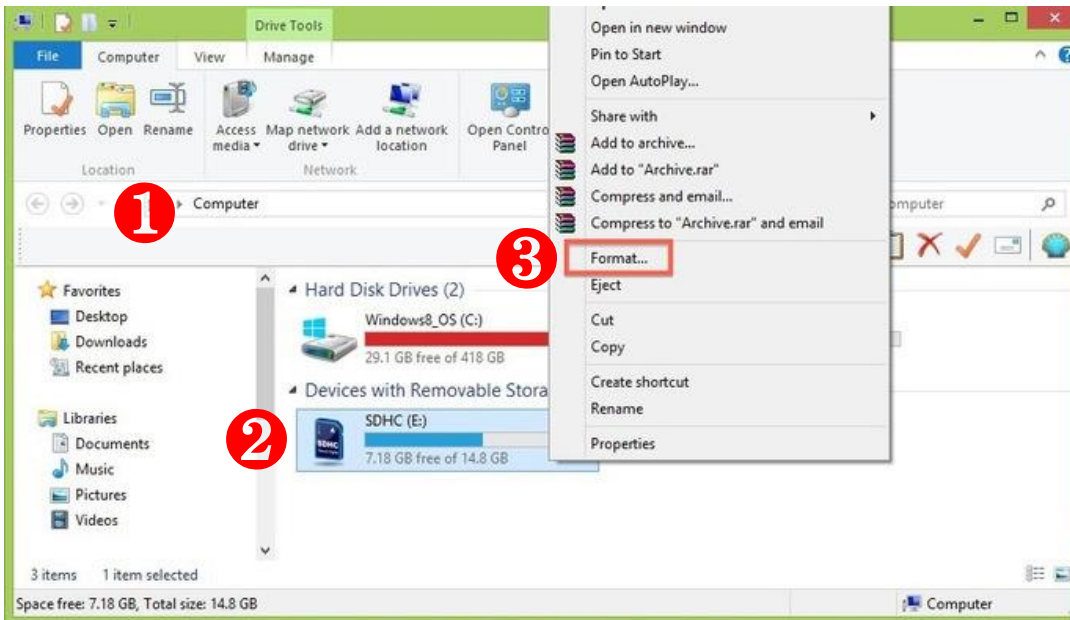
Drive Tools

File Computer View Manage

Properties Open Rename
Location

Access media Map network drive Add a network location
Network

Open Control Panel

❶ Computer

omputer

Favorites
Desktop
Downloads
Recent places

Libraries
Documents
Music
Pictures
Videos

Hard Disk Drives (2)
Windows8_OS (C:)
29.1 GB free of 418 GB

Devices with Removable Stora

❷ SDHC (E:)
7.18 GB free of 14.8 GB

Open in new window
Pin to Start
Open AutoPlay...
Share with
Add to archive...
Add to "Archive.rar"
Compress and email...
Compress to "Archive.rar" and email
❸ Format...
Eject
Cut
Copy
Create shortcut
Rename
Properties

3 items 1 item selected

Space free: 7.18 GB, Total size: 14.8 GB

Computer